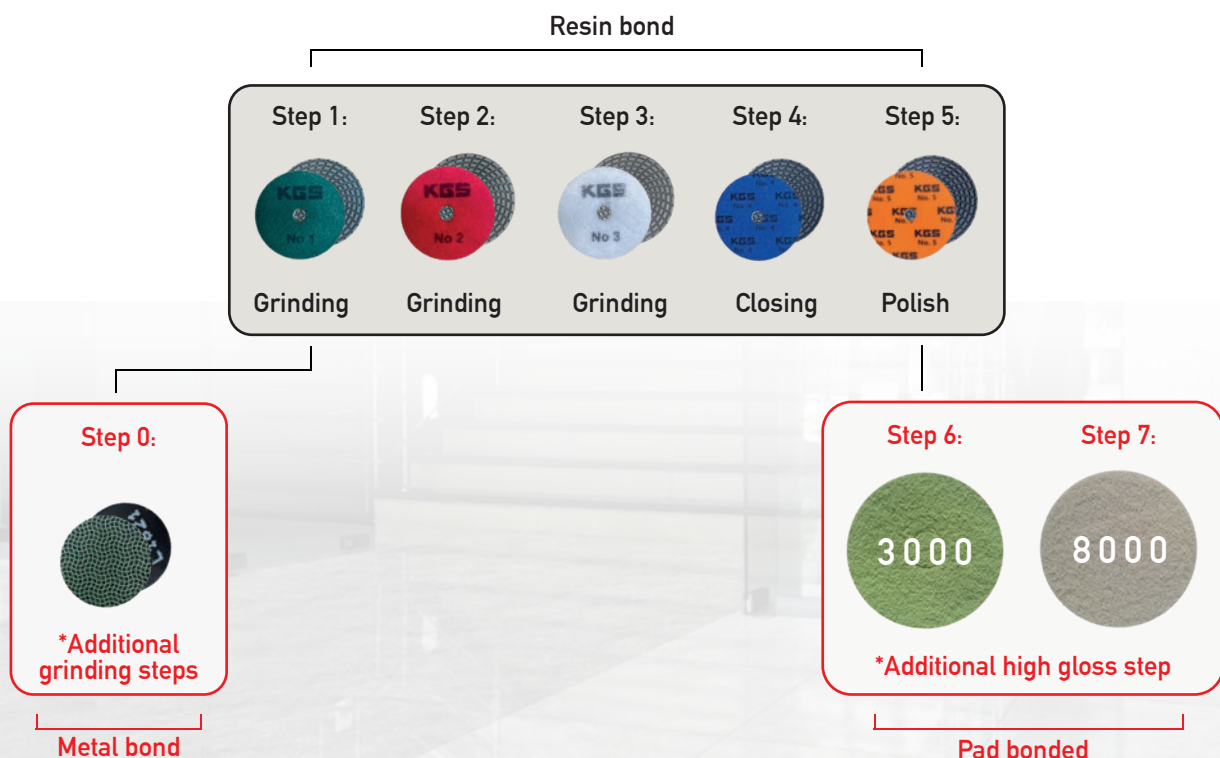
Resin bond

Step 1:
KGS
No 1
Grinding

Step 2:
KGS
No 2
Grinding

Step 3:
KGS
No 3
Grinding

Step 4:
KGS
No 4
Closing

Step 5:
KGS
No 5
Polish

Step 0:
*Additional grinding steps

Metal bond

Step 6:
3000

Step 7:
8000

*Additional high gloss step

Pad bonded